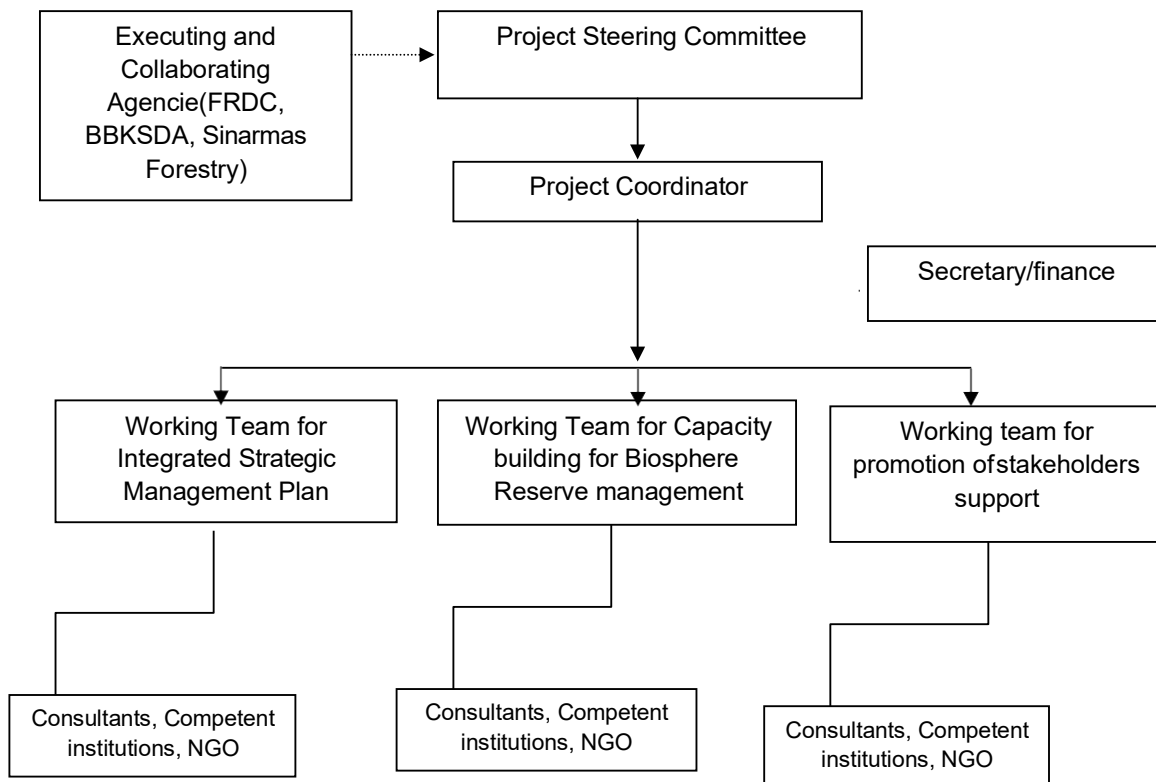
Executing and Collaborating Agencie(FRDC, BBKSDA, Sinarmas Forestry)

Project Steering Committee

Project Coordinator

Secretary/finance

Working Team for Integrated Strategic Management Plan

Working Team for Capacity building for Biosphere Reserve management

Working team for promotion ofstakeholders support

Consultants, Competent institutions, NGO

Consultants, Competent institutions, NGO

Consultants, Competent institutions, NGO